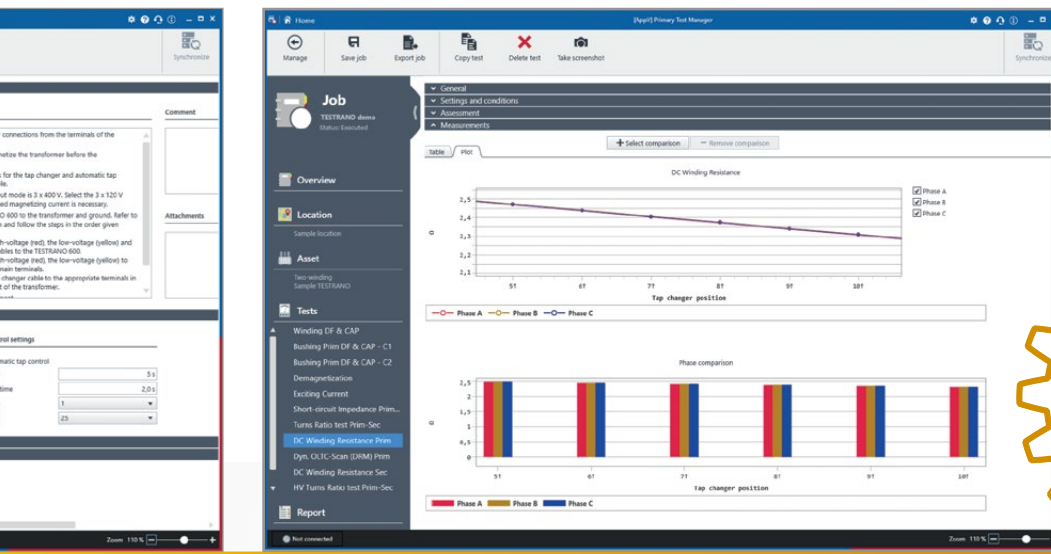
Synchronize

Comment

connections from the terminals of the

netize the transformer before the

for the tap changer and automatic tap

put mode is 3 x 400 V. Select the 3 x 120 V
ed magnetizing current is necessary.
600 to the transformer and ground. Refer to
and follow the steps in the order given

h-voltage (red), the low-voltage (yellow) and
bles to the TESTRANO 600.
h-voltage (red), the low-voltage (yellow) to
main terminals.
changer cable to the appropriate terminals in
t of the transformer.

Attachments

rol settings

matic tap control

5 s

time

2,0 s

1

25

Zoom 110 %

Home

[Appl] Primary Test Manager

Manage

Save job

Export job

Copy test

Delete test

Take screenshot

Synchronize

Job

TESTRANO demo

Status: Executed

Overview

Location

Sample location

Asset

Two-winding
Sample TESTRANO

Tests

Winding DF & CAP

Bushing Prim DF & CAP - C1

Bushing Prim DF & CAP - C2

Demagnetization

Exciting Current

Short-circuit Impedance Prim...

Turns Ratio test Prim-Sec

DC Winding Resistance Prim

Dyn. OLTC-Scan (DRM) Prim

DC Winding Resistance Sec

HV Turns Ratio test Prim-Sec

Report

General

Settings and conditions

Assessment

Measurements

Table

Plot

Select comparison

Remove comparison

DC Winding Resistance

Phase A

Phase B

Phase C

2,5

2,4

2,3

2,2

2,1

Ω

5↑

6↑

7↑

8↑

9↑

10↑

Tap changer position

Phase A

Phase B

Phase C

Phase comparison

2,5

2

1,5

1

0,5

0

Ω

5↑

6↑

7↑

8↑

9↑

10↑

Tap changer position

Phase A

Phase B

Phase C

Not connected

Zoom 110 %